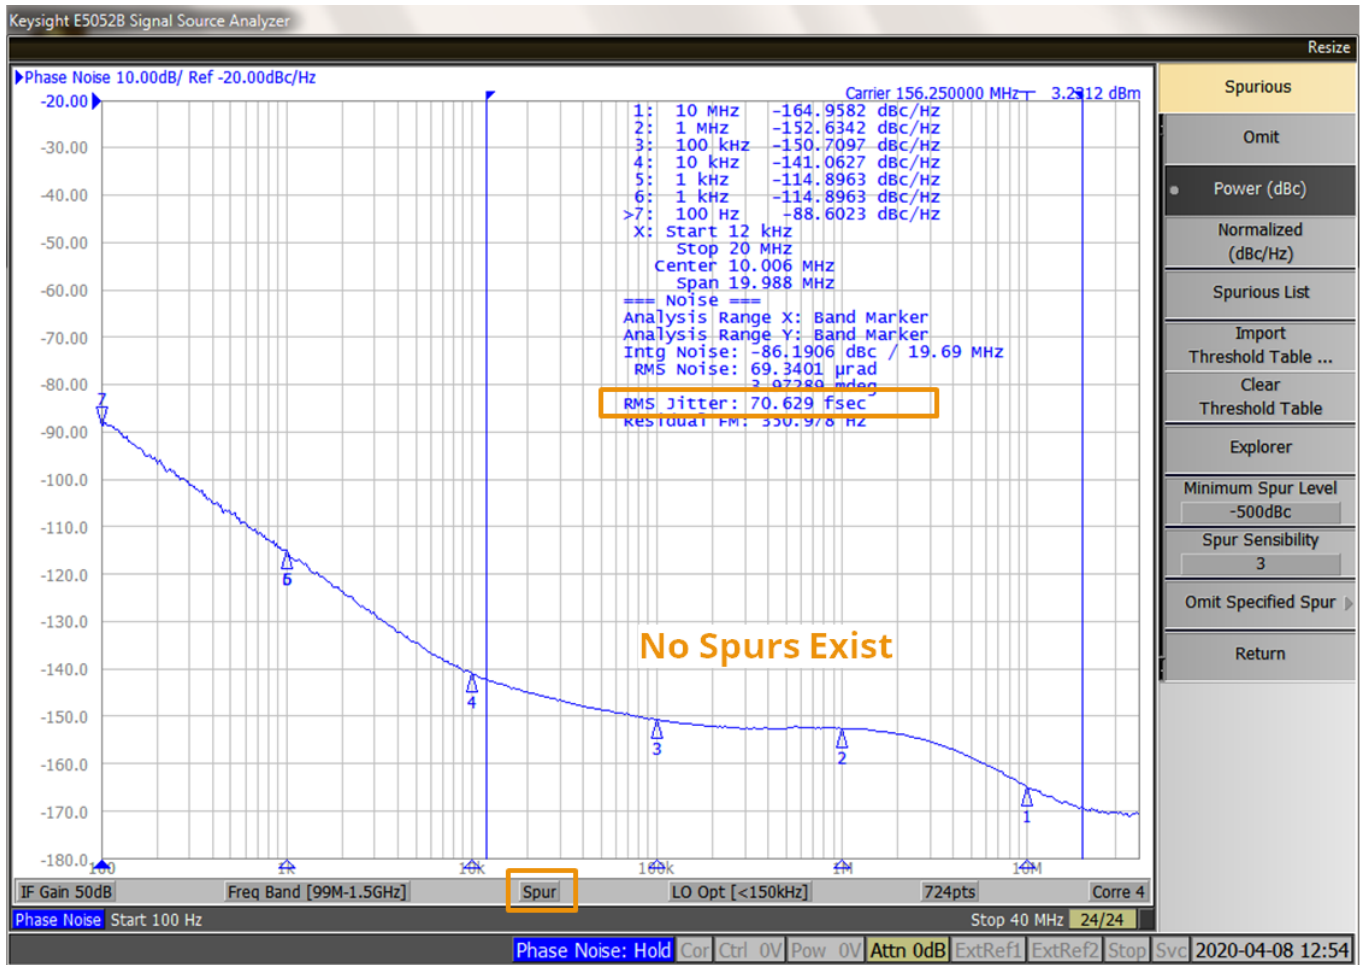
Keysight E5052B Signal Source Analyzer

Resize

Phase Noise 10.00dB/ Ref -20.00dBc/Hz

Carrier 156.250000 MHz 3.2912 dBm

-20.00
-30.00
-40.00
-50.00
-60.00
-70.00
-80.00
-90.00
-100.0
-110.0
-120.0
-130.0
-140.0
-150.0
-160.0
-170.0
-180.0

1: 10 MHz -164.9582 dBc/Hz
2: 1 MHz -152.6342 dBc/Hz
3: 100 kHz -150.7097 dBc/Hz
4: 10 kHz -141.0627 dBc/Hz
5: 1 kHz -114.8963 dBc/Hz
6: 1 kHz -114.8963 dBc/Hz
>7: 100 Hz -88.6023 dBc/Hz
X: Start 12 kHz
Stop 20 MHz
Center 10.006 MHz
Span 19.988 MHz
=== Noise ===
Analysis Range X: Band Marker
Analysis Range Y: Band Marker
Intg Noise: -86.1906 dBc / 19.69 MHz
RMS Noise: 69.3401 µrad
3.97289 mdeg
RMS Jitter: 70.629 fsec
Residual FM: 350.978 Hz

No Spurs Exist

7
6
4
3
2
1

100
1k
10k
100k
1M
10M

IF Gain 50dB Freq Band [99M-1.5GHz] Spur LO Opt [<150kHz] 724pts Corre 4

Phase Noise Start 100 Hz Stop 40 MHz 24/24

Phase Noise: Hold Cor Ctrl 0V Pow 0V Attn 0dB ExtRef1 ExtRef2 Stop Svc 2020-04-08 12:54

Spurious
Omit
Power (dBc)
Normalized (dBc/Hz)
Spurious List
Import Threshold Table ...
Clear Threshold Table
Explorer
Minimum Spur Level
-500dBc
Spur Sensibility
3
Omit Specified Spur
Return